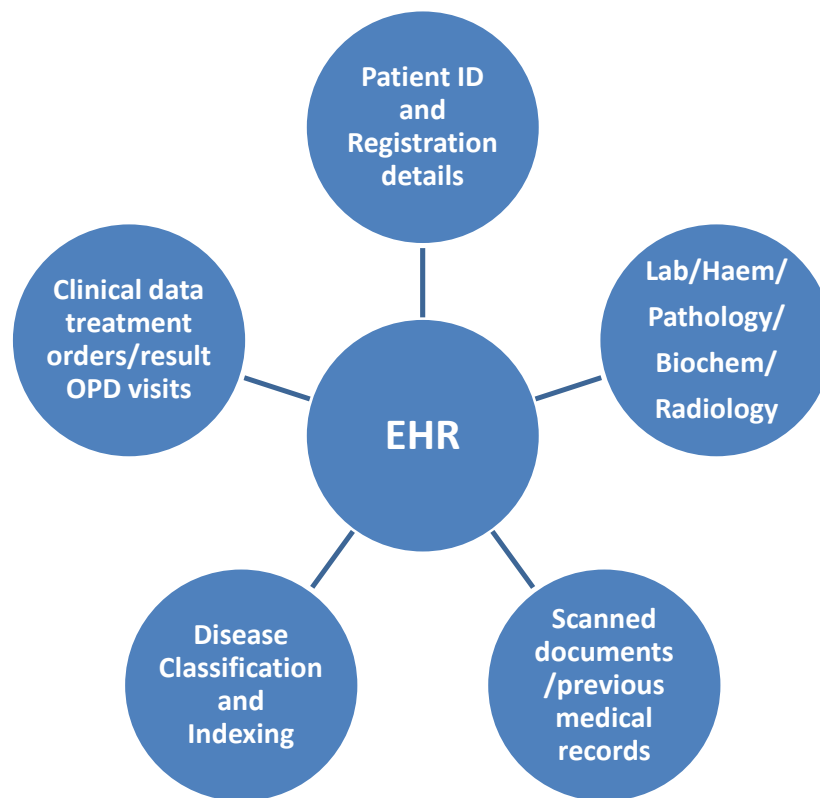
Patient ID and Registration details

Clinical data treatment orders/result OPD visits

EHR

Lab/Haem/ Pathology/ Biochem/ Radiology

Disease Classification and Indexing

Scanned documents /previous medical records